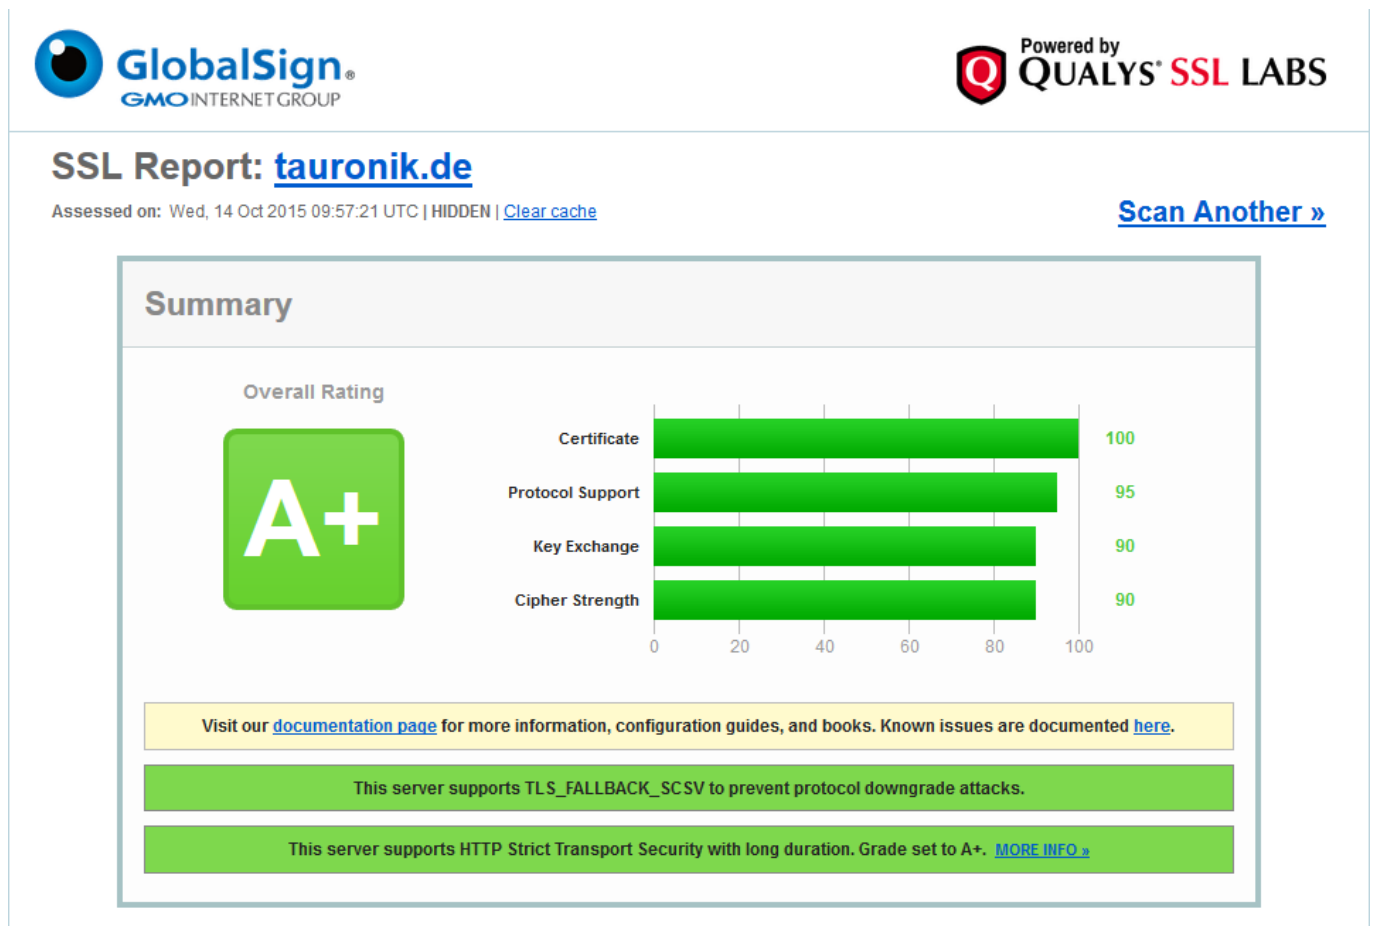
GlobalSign.
GMO INTERNET GROUP

Powered by
QUALYS' SSL LABS

SSL Report: tauronik.de

Assessed on: Wed, 14 Oct 2015 09:57:21 UTC | HIDDEN | Clear cache

Scan Another »

Summary

Overall Rating

A+

Certificate 100
Protocol Support 95
Key Exchange 90
Cipher Strength 90

0 20 40 60 80 100

Visit our documentation page for more information, configuration guides, and books. Known issues are documented here.

This server supports TLS_FALLBACK_SCSV to prevent protocol downgrade attacks.

This server supports HTTP Strict Transport Security with long duration. Grade set to A+. MORE INFO »